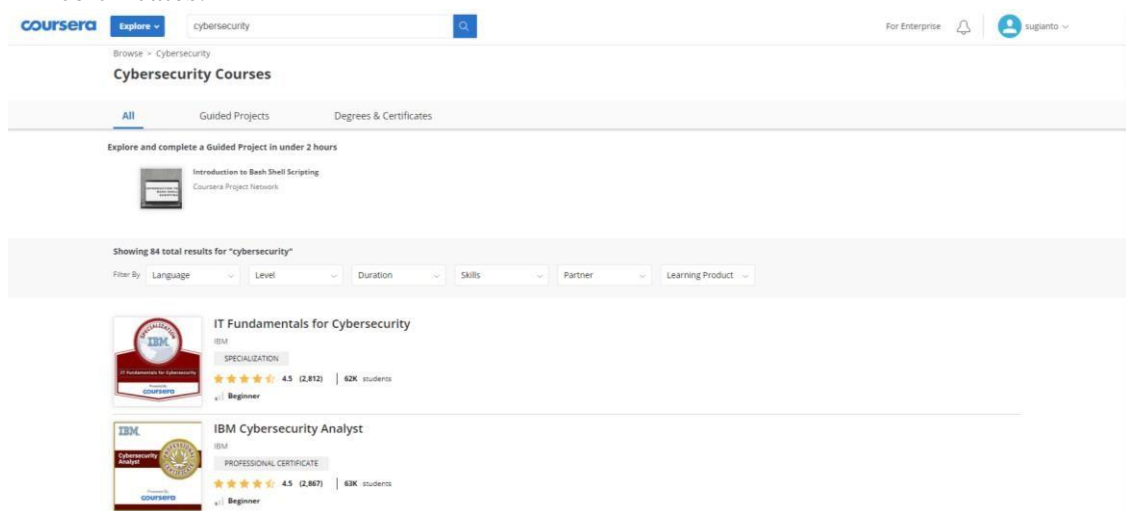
coursera Explore cybersecurity

For Enterprise sugianto

Browse > Cybersecurity

Cybersecurity Courses

All Guided Projects Degrees & Certificates

Explore and complete a Guided Project in under 2 hours

Introduction to Bash Shell Scripting
Coursera Project Network

Showing 84 total results for "cybersecurity"

Filter By Language Level Duration Skills Partner Learning Product

SPECIALIZATION IBM IT Fundamentals for Cybersecurity coursera

IT Fundamentals for Cybersecurity
IBM
SPECIALIZATION
4.5 (2,812) | 62K students
Beginner

IBM Cybersecurity Analyst coursera

IBM Cybersecurity Analyst
IBM
PROFESSIONAL CERTIFICATE
4.5 (2,867) | 63K students
Beginner